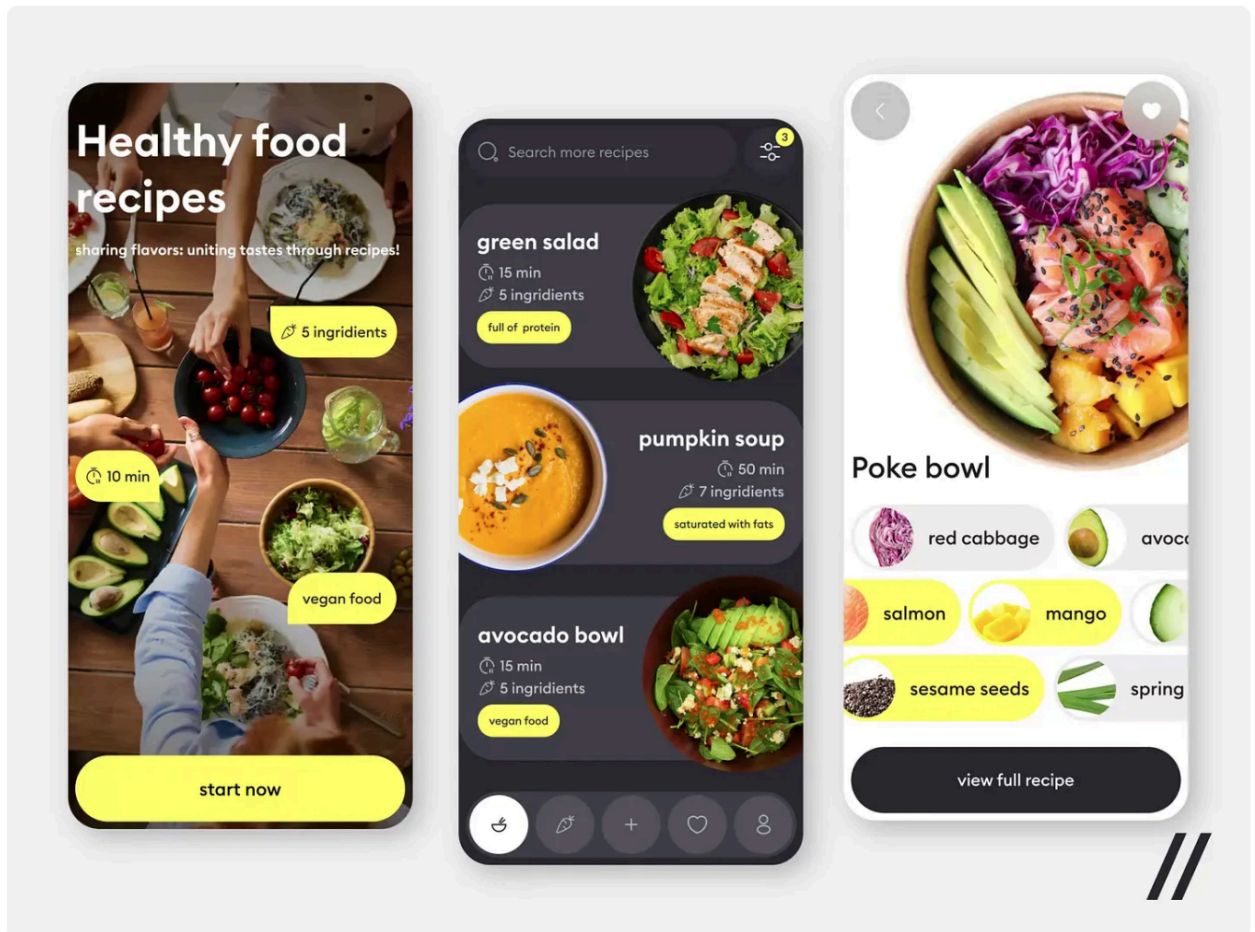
Healthy food recipes

sharing flavors: uniting tastes through recipes!

5 ingridients

10 min

vegan food

start now

Search more recipes

3

green salad

15 min

5 ingridients

full of protein

pumpkin soup

50 min

7 ingridients

saturated with fats

avocado bowl

15 min

5 ingridients

vegan food

Poke bowl

red cabbage

avoc

salmon

mango

sesame seeds

spring

view full recipe